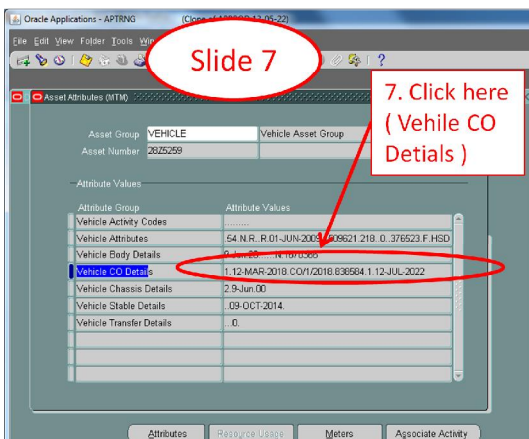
Oracle Applications - APTRNG (Clone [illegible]-05-22)

File Edit View Folder Tools Wi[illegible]

Slide 7

7. Click here ( Vehile CO Detials )

Asset Attributes (MTM)

Asset Group VEHICLE Vehicle Asset Group

Asset Number 2BZ5259

Attribute Values

| Attribute Group | Attribute Values |
|---|---|
| Vehicle Activity Codes | ........ |
| Vehicle Attributes | .54.N.R..R.01-JUN-2009.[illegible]09621.218..0..376523.F.HSD |
| Vehicle Body Details | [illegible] |
| Vehicle CO Details | 1.12-MAR-2018.CO/1/2018.838584.1.12-JUL-2022 |
| Vehicle Chassis Details | 2.9-Jun.00 |
| Vehicle Stable Details | .09-OCT-2014. |
| Vehicle Transfer Details | ...0. |

Attributes Resource Usage Meters Associate Activity